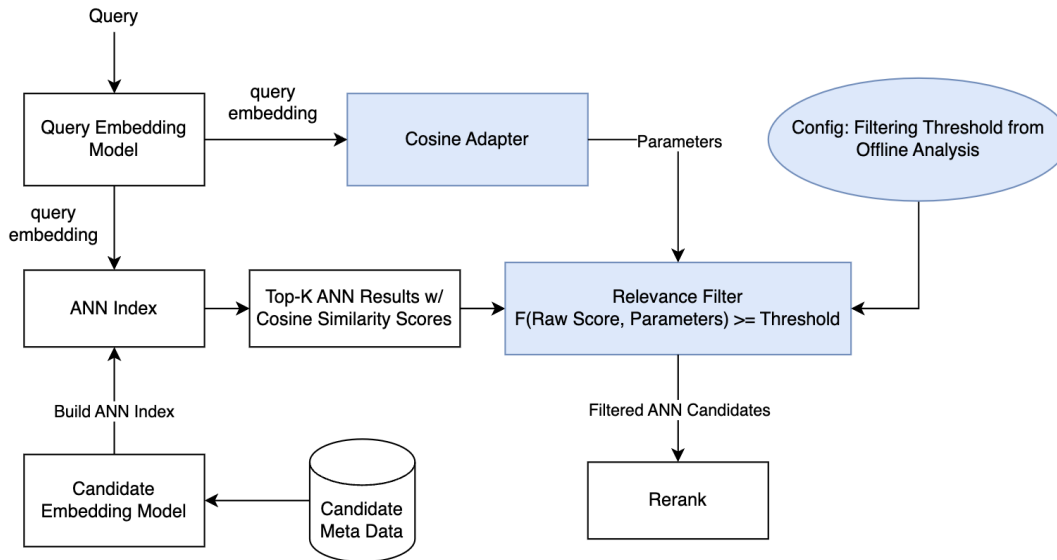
Query

Query Embedding Model

query embedding

Cosine Adapter

Parameters

Config: Filtering Threshold from Offline Analysis

query embedding

ANN Index

Top-K ANN Results w/ Cosine Similarity Scores

Relevance Filter
F(Raw Score, Parameters) >= Threshold

Build ANN Index

Filtered ANN Candidates

Candidate Embedding Model

Candidate Meta Data

Rerank